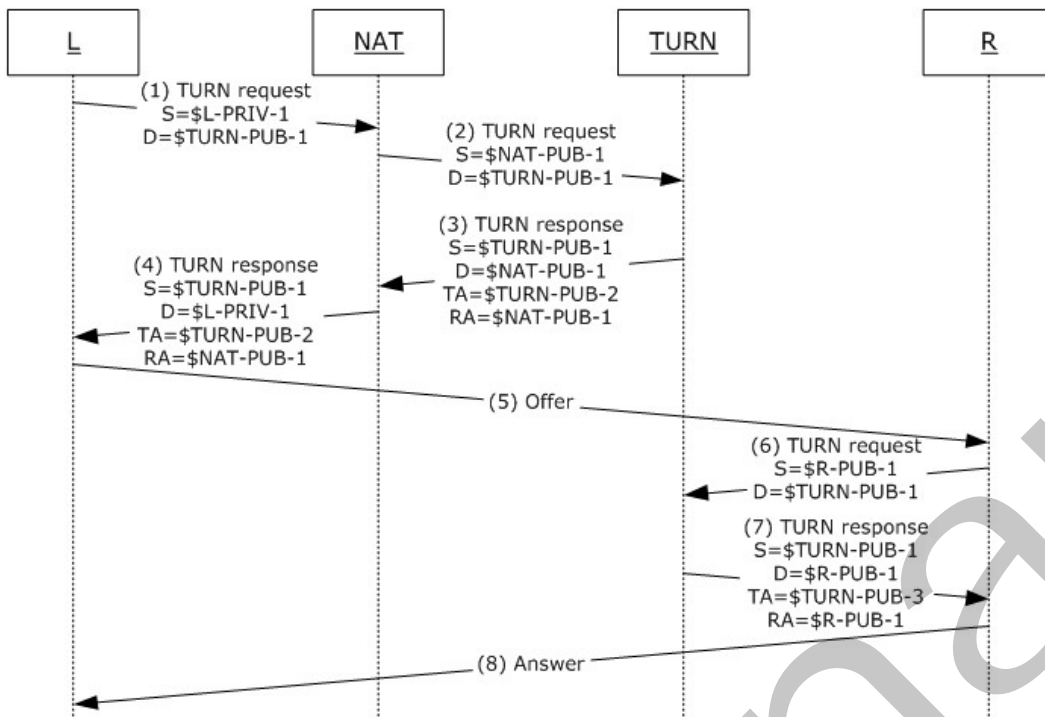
L

NAT

TURN

R

(1) TURN request
S=$L-PRIV-1
D=$TURN-PUB-1

(2) TURN request
S=$NAT-PUB-1
D=$TURN-PUB-1

(3) TURN response
S=$TURN-PUB-1
D=$NAT-PUB-1
TA=$TURN-PUB-2
RA=$NAT-PUB-1

(4) TURN response
S=$TURN-PUB-1
D=$L-PRIV-1
TA=$TURN-PUB-2
RA=$NAT-PUB-1

(5) Offer

(6) TURN request
S=$R-PUB-1
D=$TURN-PUB-1

(7) TURN response
S=$TURN-PUB-1
D=$R-PUB-1
TA=$TURN-PUB-3
RA=$R-PUB-1

(8) Answer